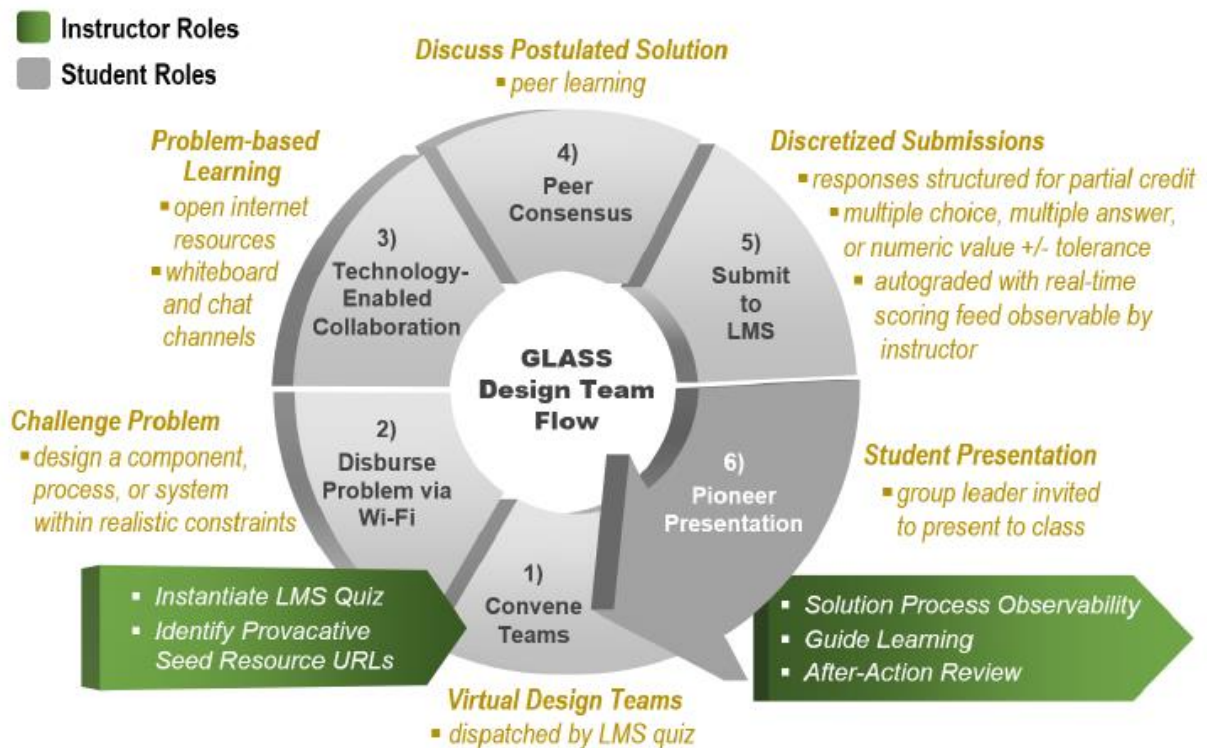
Instructor Roles
Student Roles

Discuss Postulated Solution
▪ peer learning

Problem-based Learning
▪ open internet resources
▪ whiteboard and chat channels

Discretized Submissions
▪ responses structured for partial credit
▪ multiple choice, multiple answer, or numeric value +/- tolerance
▪ autograded with real-time scoring feed observable by instructor

4) Peer Consensus

3) Technology-Enabled Collaboration

5) Submit to LMS

GLASS Design Team Flow

Challenge Problem
▪ design a component, process, or system within realistic constraints

2) Disburse Problem via Wi-Fi

6) Pioneer Presentation

Student Presentation
▪ group leader invited to present to class

1) Convene Teams

▪ Instantiate LMS Quiz
▪ Identify Provacative Seed Resource URLs

▪ Solution Process Observability
▪ Guide Learning
▪ After-Action Review

Virtual Design Teams
▪ dispatched by LMS quiz